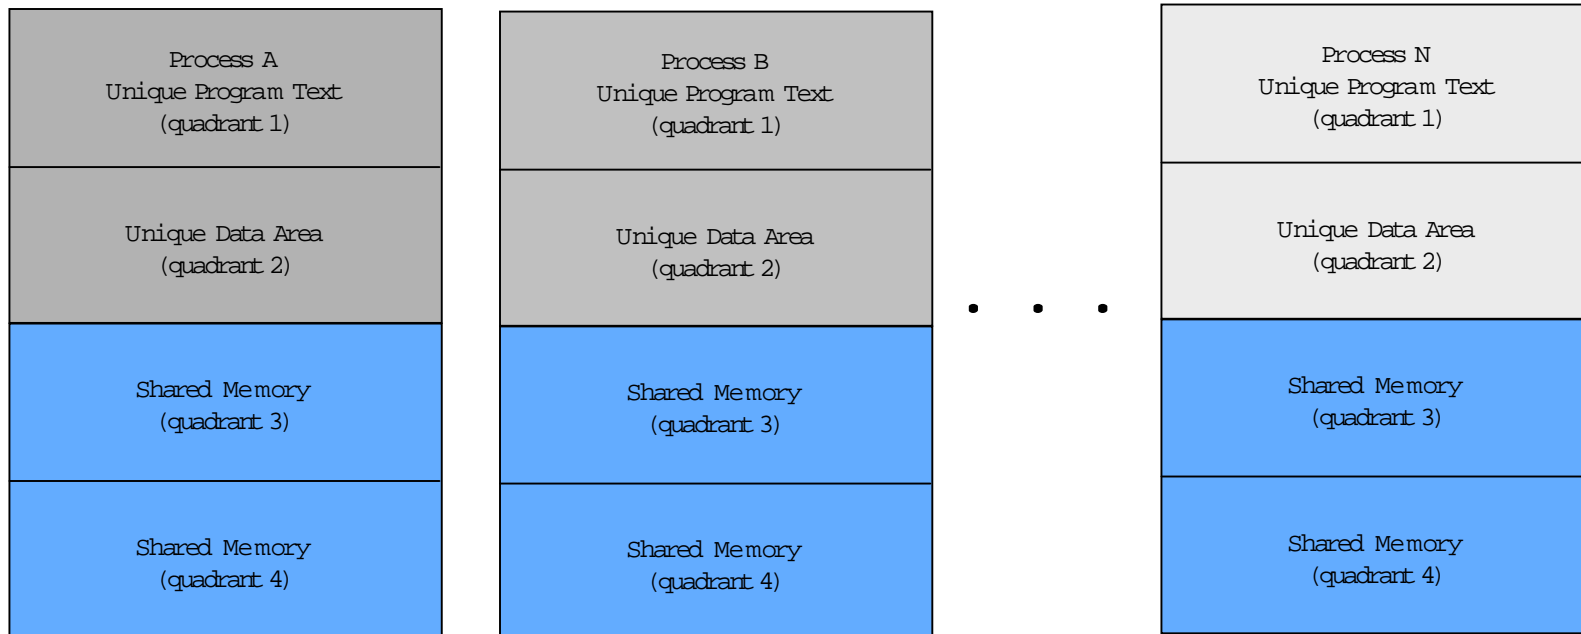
Process A
Unique Program Text
(quadrant 1)

Unique Data Area
(quadrant 2)

Shared Memory
(quadrant 3)

Shared Memory
(quadrant 4)

Process B
Unique Program Text
(quadrant 1)

Unique Data Area
(quadrant 2)

Shared Memory
(quadrant 3)

Shared Memory
(quadrant 4)

. . .

Process N
Unique Program Text
(quadrant 1)

Unique Data Area
(quadrant 2)

Shared Memory
(quadrant 3)

Shared Memory
(quadrant 4)